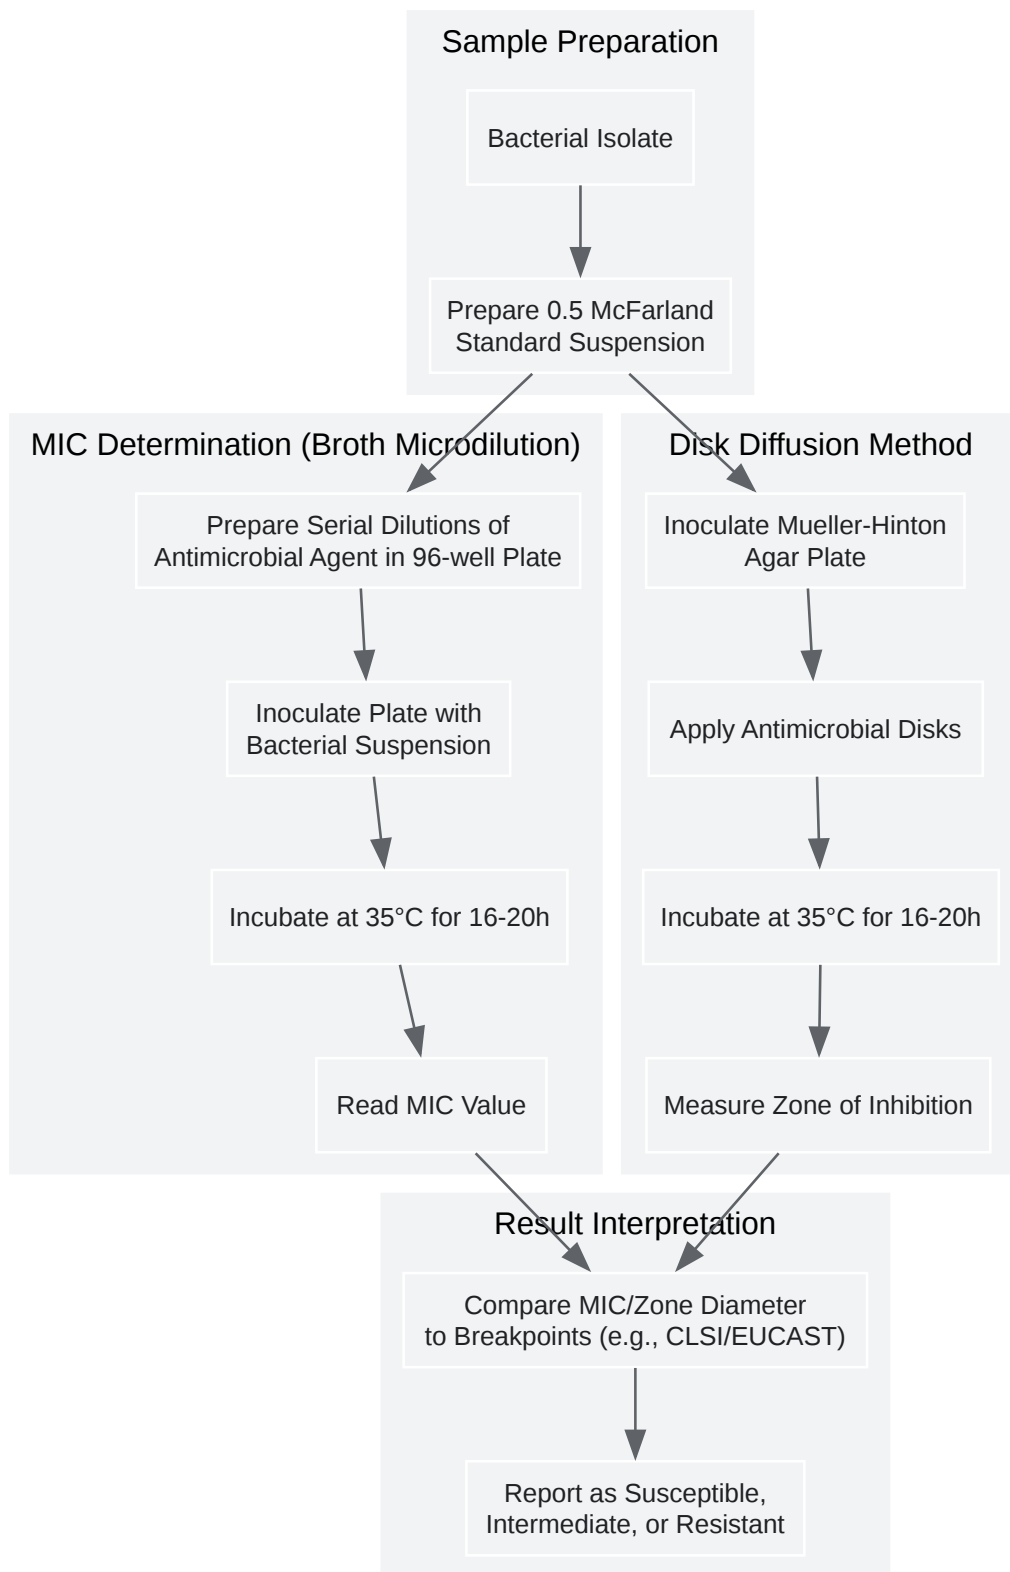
Sample Preparation

Bacterial Isolate

Prepare 0.5 McFarland Standard Suspension

MIC Determination (Broth Microdilution)

Prepare Serial Dilutions of Antimicrobial Agent in 96-well Plate

Inoculate Plate with Bacterial Suspension

Incubate at 35°C for 16-20h

Read MIC Value

Disk Diffusion Method

Inoculate Mueller-Hinton Agar Plate

Apply Antimicrobial Disks

Incubate at 35°C for 16-20h

Measure Zone of Inhibition

Result Interpretation

Compare MIC/Zone Diameter to Breakpoints (e.g., CLSI/EUCAST)

Report as Susceptible, Intermediate, or Resistant